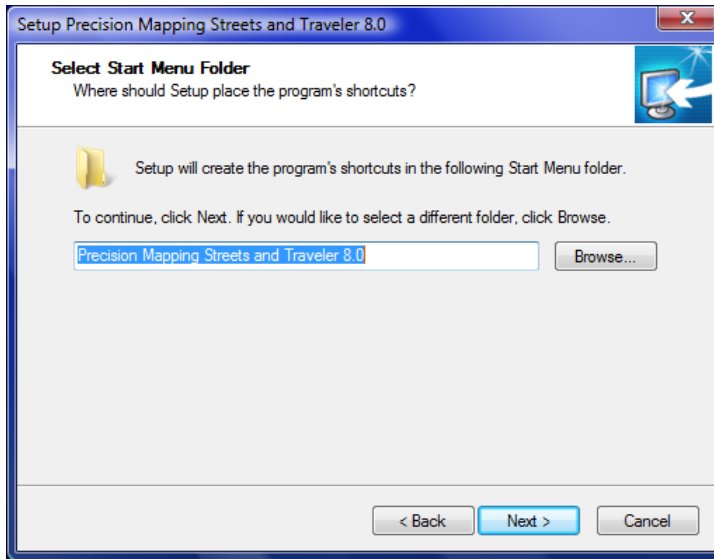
Setup Precision Mapping Streets and Traveler 8.0

Select Start Menu Folder
Where should Setup place the program's shortcuts?

Setup will create the program's shortcuts in the following Start Menu folder.

To continue, click Next. If you would like to select a different folder, click Browse.

Precision Mapping Streets and Traveler 8.0

Browse...

< Back

Next >

Cancel